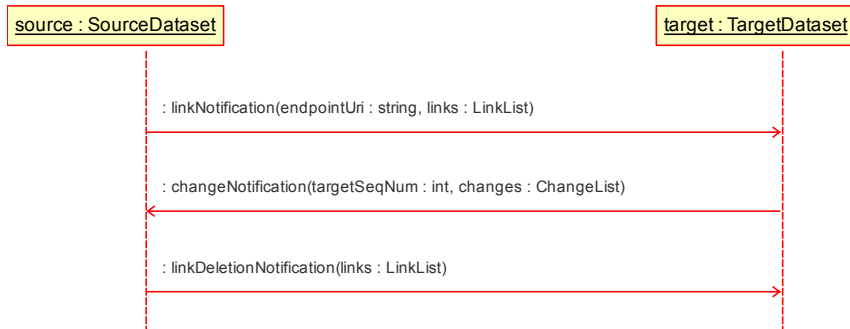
source : SourceDataset

target : TargetDataset

: linkNotification(endpointUri : string, links : LinkList)

: changeNotification(targetSeqNum : int, changes : ChangeList)

: linkDeletionNotification(links : LinkList)